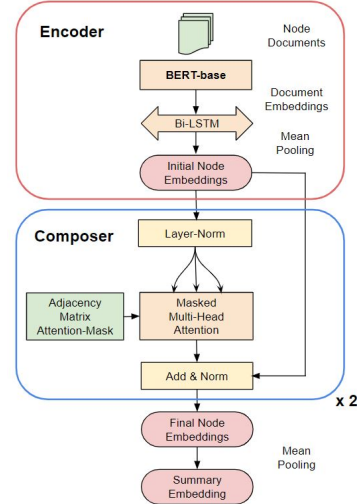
Encoder

Node Documents

BERT-base

Document Embeddings

Bi-LSTM

Mean Pooling

Initial Node Embeddings

Composer

Layer-Norm

Adjacency Matrix Attention-Mask

Masked Multi-Head Attention

Add & Norm

x 2

Final Node Embeddings

Mean Pooling

Summary Embedding